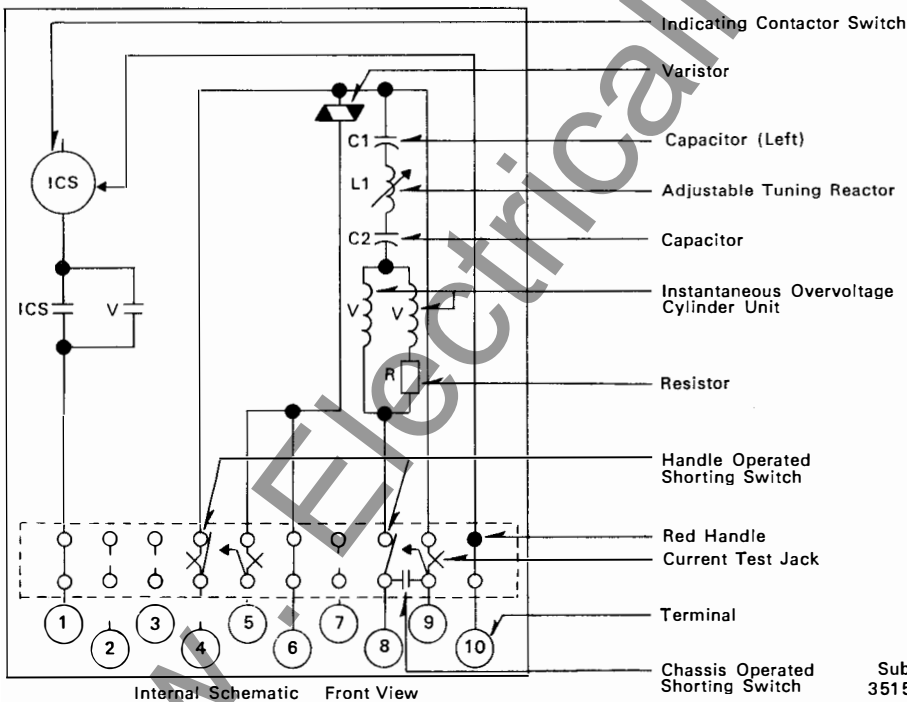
Indicating Contactor Switch
Varistor
Capacitor (Left)
Adjustable Tuning Reactor
Capacitor
Instantaneous Overvoltage Cylinder Unit
Resistor
Handle Operated Shorting Switch
Red Handle
Current Test Jack
Terminal
Chassis Operated Shorting Switch

ICS
ICS
V
C1
L1
C2
V
V
R

1
2
3
4
5
6
7
8
9
10

Internal Schematic Front View

Sub
3515